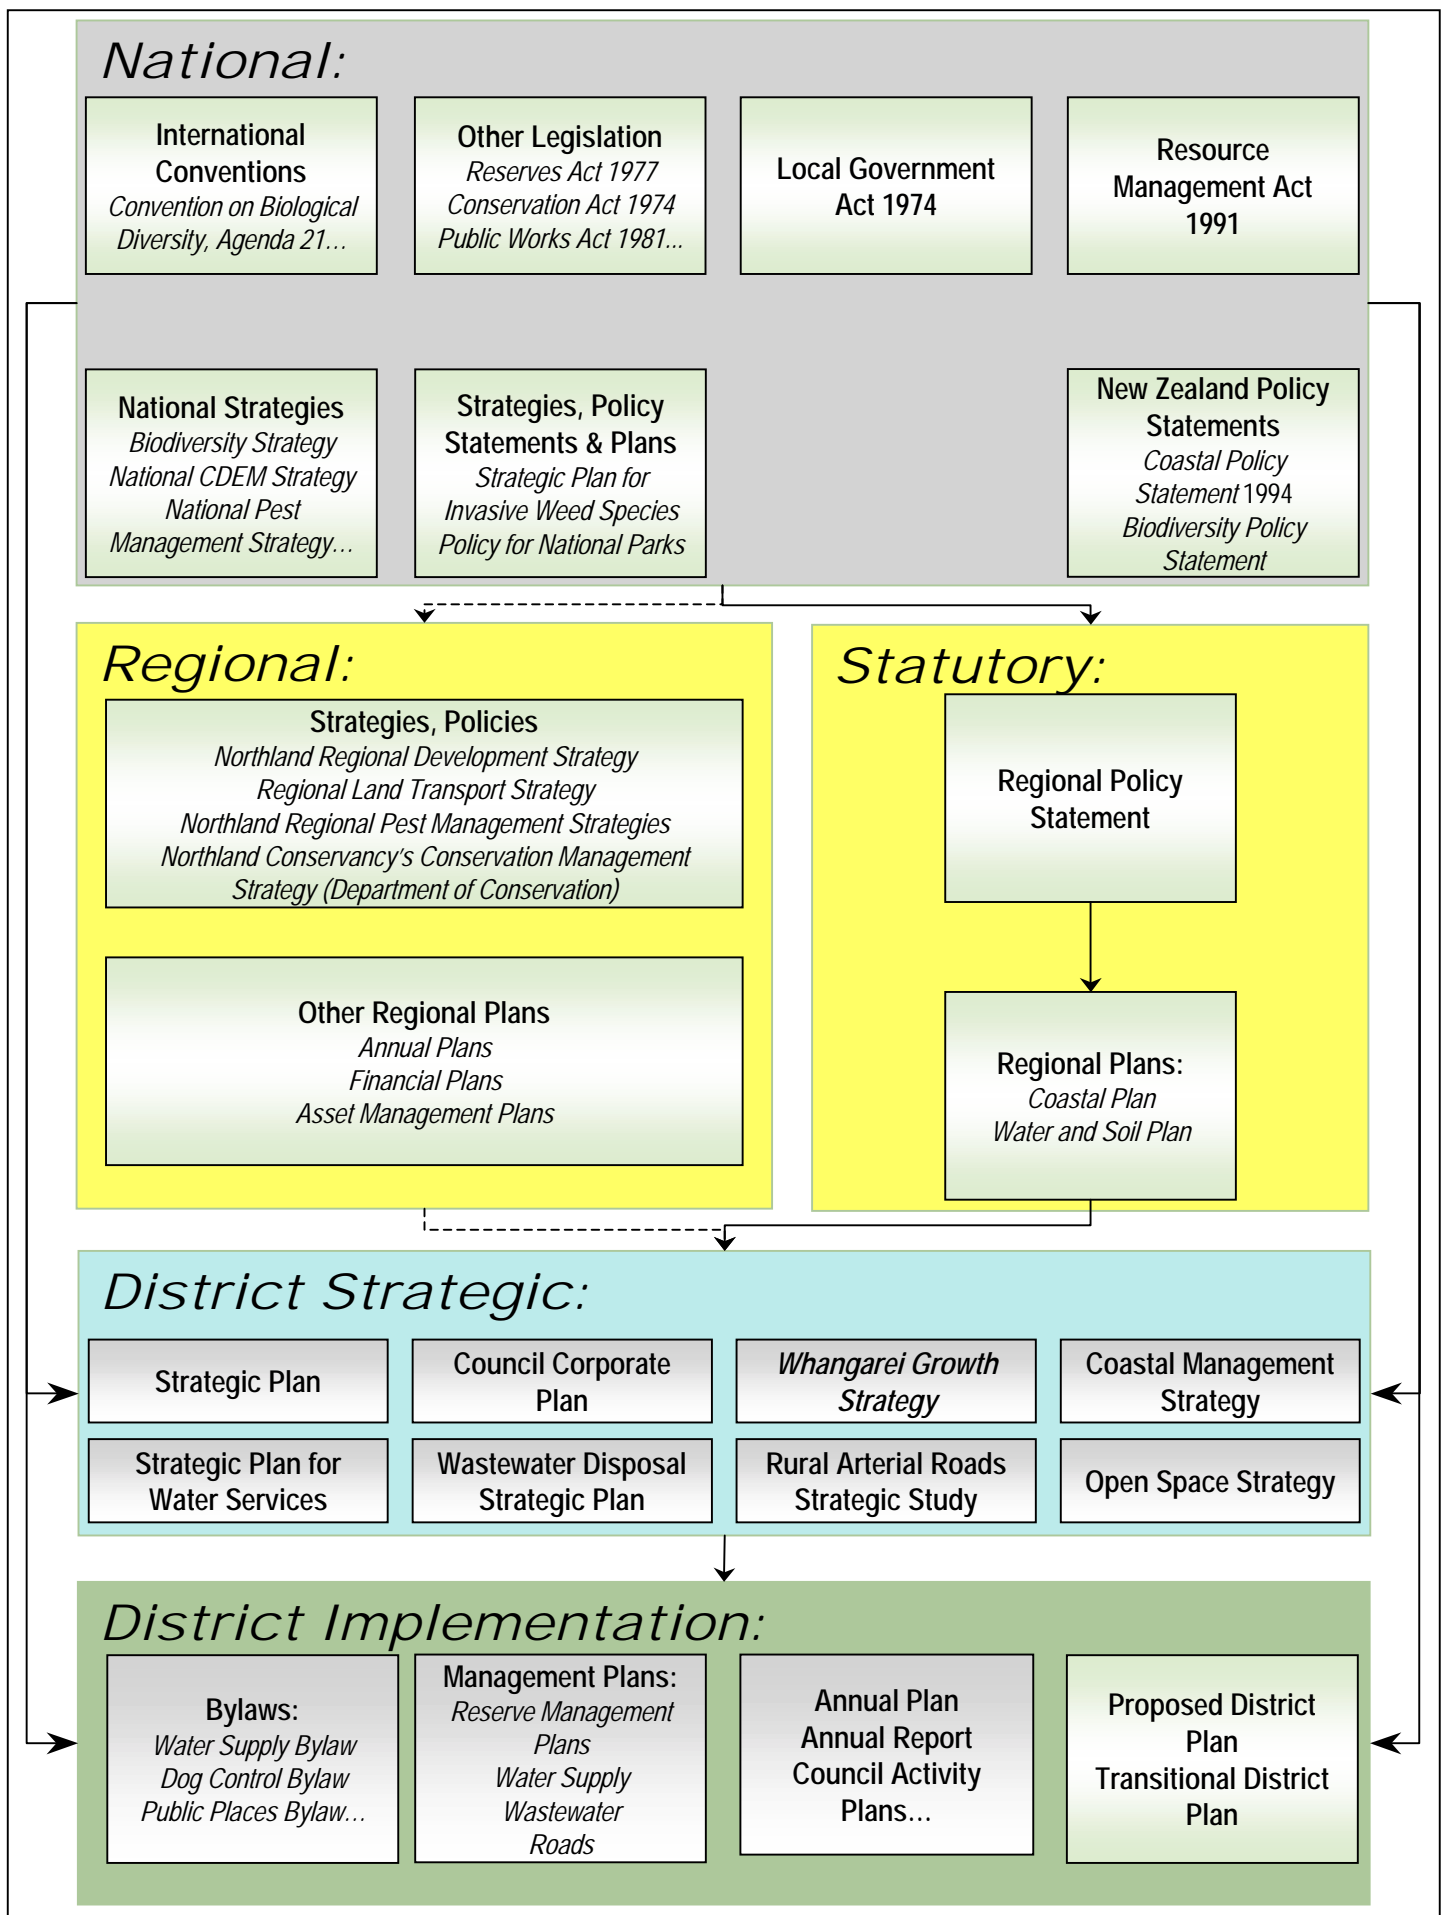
National:

International Conventions
Convention on Biological Diversity, Agenda 21…

Other Legislation
Reserves Act 1977
Conservation Act 1974
Public Works Act 1981…

Local Government Act 1974

Resource Management Act 1991

National Strategies
Biodiversity Strategy
National CDEM Strategy
National Pest Management Strategy…

Strategies, Policy Statements & Plans
Strategic Plan for Invasive Weed Species
Policy for National Parks

New Zealand Policy Statements
Coastal Policy Statement 1994
Biodiversity Policy Statement

Regional:

Strategies, Policies
Northland Regional Development Strategy
Regional Land Transport Strategy
Northland Regional Pest Management Strategies
Northland Conservancy's Conservation Management Strategy (Department of Conservation)

Other Regional Plans
Annual Plans
Financial Plans
Asset Management Plans

Statutory:

Regional Policy Statement

Regional Plans:
Coastal Plan
Water and Soil Plan

District Strategic:

Strategic Plan

Council Corporate Plan

Whangarei Growth Strategy

Coastal Management Strategy

Strategic Plan for Water Services

Wastewater Disposal Strategic Plan

Rural Arterial Roads Strategic Study

Open Space Strategy

District Implementation:

Bylaws:
Water Supply Bylaw
Dog Control Bylaw
Public Places Bylaw…

Management Plans:
Reserve Management Plans
Water Supply
Wastewater
Roads

Annual Plan
Annual Report
Council Activity Plans…

Proposed District Plan
Transitional District Plan